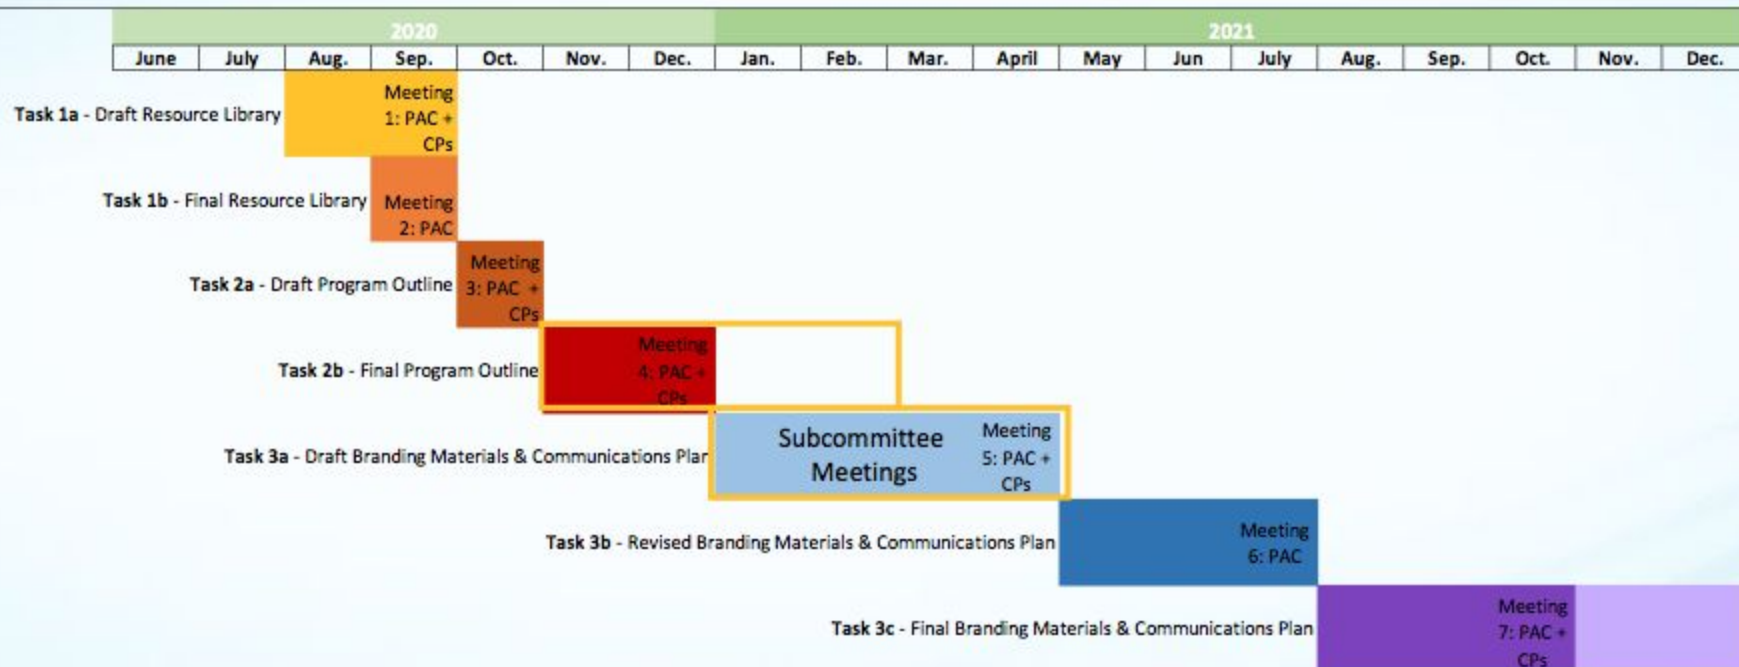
| 2020 | | | | | | | 2021 | | | | | | | | | | | |
|---|---|---|---|---|---|---|---|---|---|---|---|---|---|---|---|---|---|---|
| June | July | Aug. | Sep. | Oct. | Nov. | Dec. | Jan. | Feb. | Mar. | April | May | Jun | July | Aug. | Sep. | Oct. | Nov. | Dec. |

Task 1a - Draft Resource Library
Meeting 1: PAC + CPs

Task 1b - Final Resource Library
Meeting 2: PAC

Task 2a - Draft Program Outline
Meeting 3: PAC + CPs

Task 2b - Final Program Outline
Meeting 4: PAC + CPs

Task 3a - Draft Branding Materials & Communications Plan
Subcommittee Meetings
Meeting 5: PAC + CPs

Task 3b - Revised Branding Materials & Communications Plan
Meeting 6: PAC

Task 3c - Final Branding Materials & Communications Plan
Meeting 7: PAC + CPs